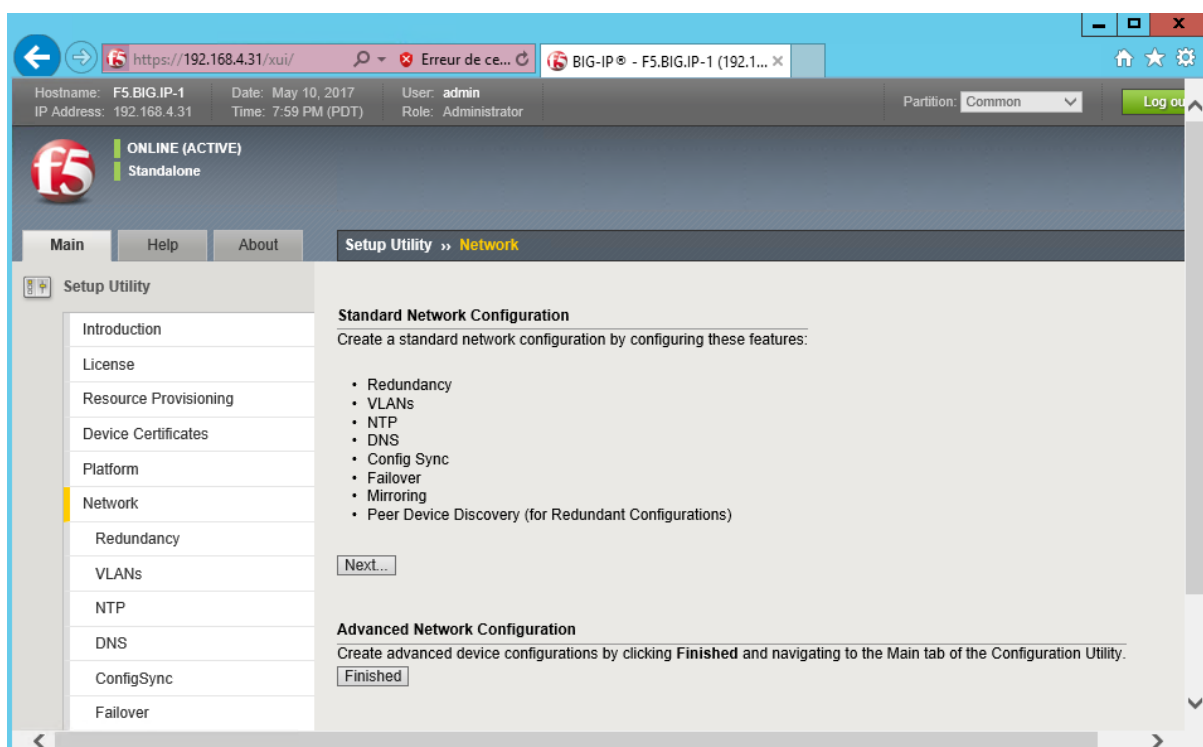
https://192.168.4.31/xui/

Erreur de ce...

BIG-IP® - F5.BIG.IP-1 (192.1...

Hostname: F5.BIG.IP-1
IP Address: 192.168.4.31

Date: May 10, 2017
Time: 7:59 PM (PDT)

User: admin
Role: Administrator

Partition: Common

Log ou

ONLINE (ACTIVE)
Standalone

Main | Help | About

Setup Utility » Network

Setup Utility

Introduction
License
Resource Provisioning
Device Certificates
Platform
Network
Redundancy
VLANs
NTP
DNS
ConfigSync
Failover

Standard Network Configuration

Create a standard network configuration by configuring these features:

- Redundancy
- VLANs
- NTP
- DNS
- Config Sync
- Failover
- Mirroring
- Peer Device Discovery (for Redundant Configurations)

Next...

Advanced Network Configuration

Create advanced device configurations by clicking **Finished** and navigating to the Main tab of the Configuration Utility.

Finished